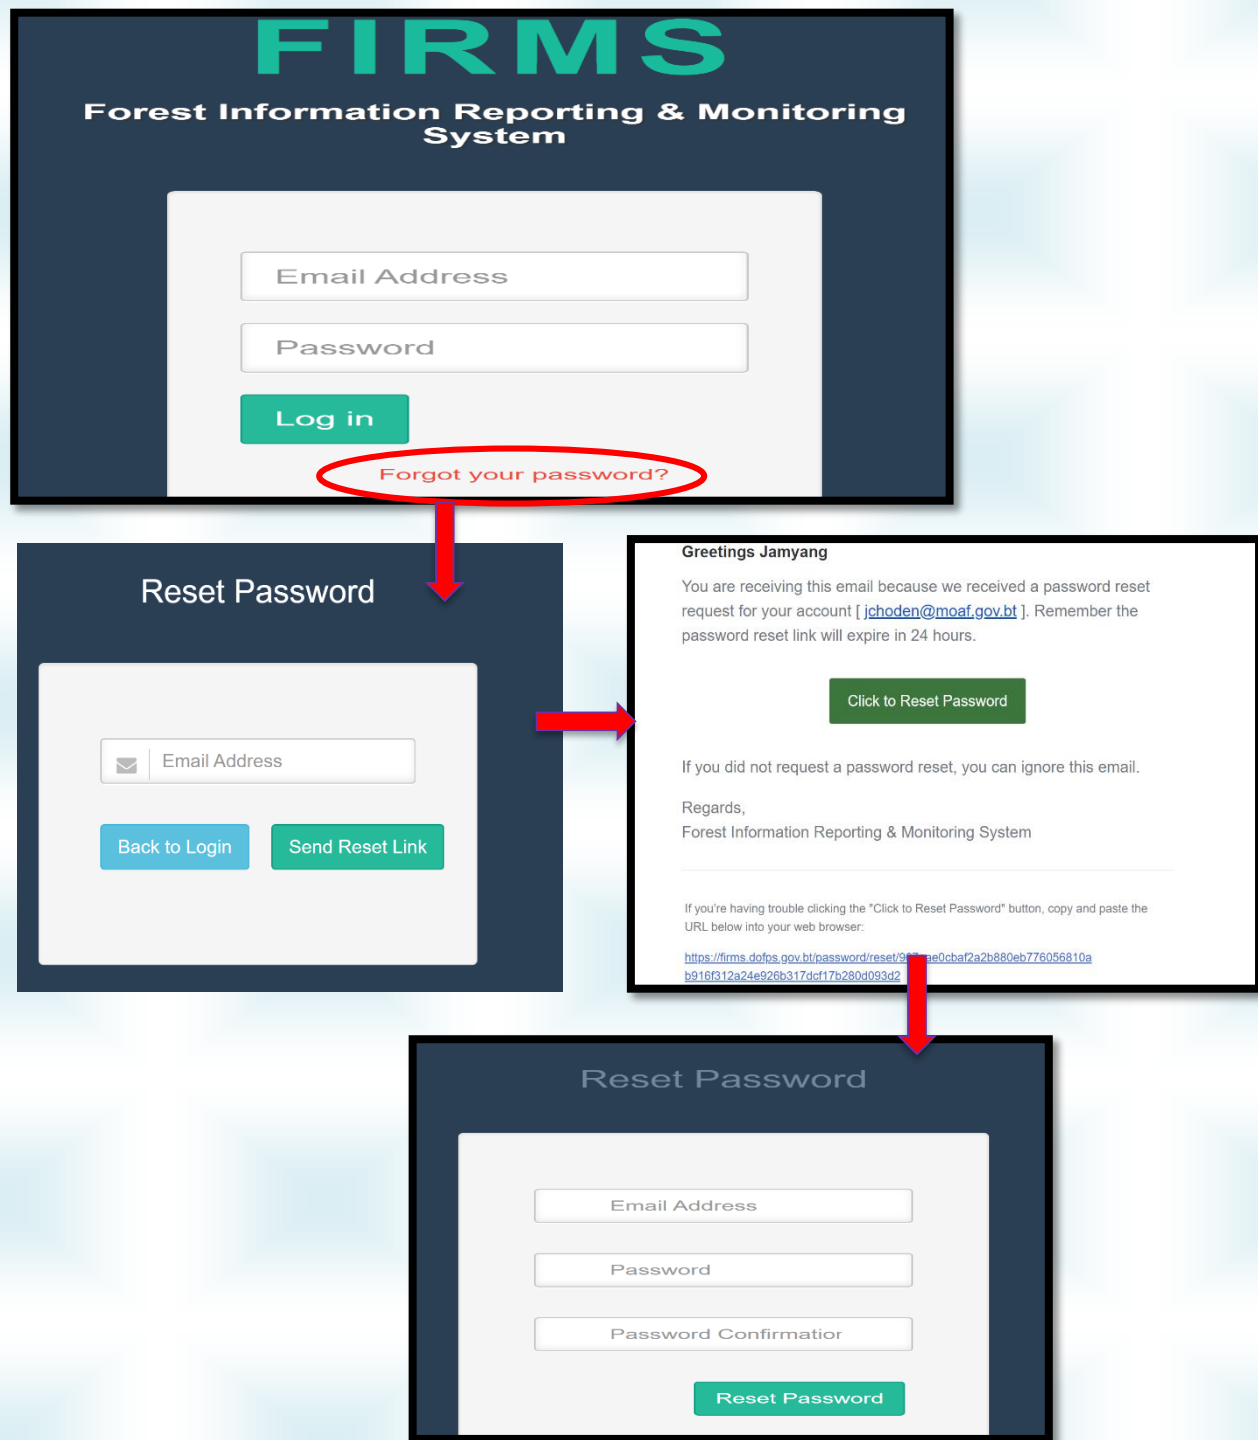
FIRMS

Forest Information Reporting & Monitoring System

Email Address

Password

Log in

Forgot your password?

Reset Password

Email Address

Back to Login

Send Reset Link

Greetings Jamyang

You are receiving this email because we received a password reset request for your account [ jchoden@moaf.gov.bt ]. Remember the password reset link will expire in 24 hours.

Click to Reset Password

If you did not request a password reset, you can ignore this email.

Regards,
Forest Information Reporting & Monitoring System

If you're having trouble clicking the "Click to Reset Password" button, copy and paste the URL below into your web browser:

https://firms.dofps.gov.bt/password/reset/9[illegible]ae0cbaf2a2b880eb776056810a b916f312a24e926b317dcf17b280d093d2

Reset Password

Email Address

Password

Password Confirmation

Reset Password